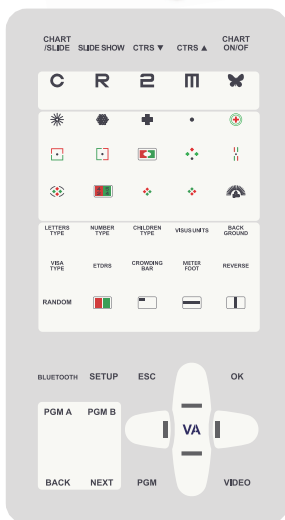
CHART /SLIDE SLIDE SHOW CTRS ▼ CTRS ▲ CHART ON/OF

C R Ш

LETTERS TYPE NUMBER TYPE CHILDREN TYPE VISUS UNITS BACK GROUND

VISA TYPE ETDRS CROWDING BAR METER FOOT REVERSE

RANDOM

BLUETOOTH SETUP ESC OK

PGM A PGM B

VA

BACK NEXT PGM VIDEO